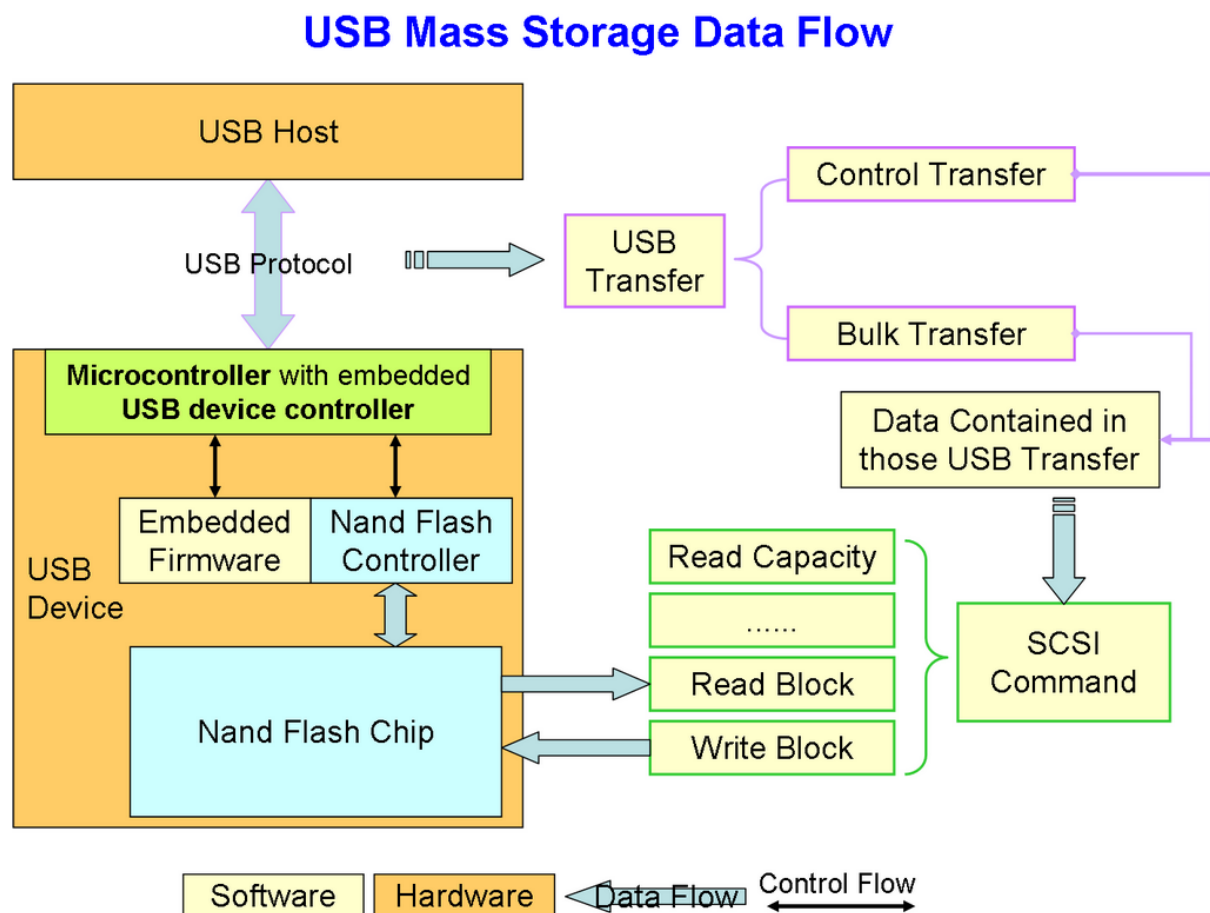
USB Mass Storage Data Flow

USB Host

USB Protocol

USB Transfer

Control Transfer

Bulk Transfer

Microcontroller with embedded USB device controller

Data Contained in those USB Transfer

Embedded Firmware

Nand Flash Controller

USB Device

Read Capacity

......

Read Block

Write Block

SCSI Command

Nand Flash Chip

Software

Hardware

Data Flow

Control Flow